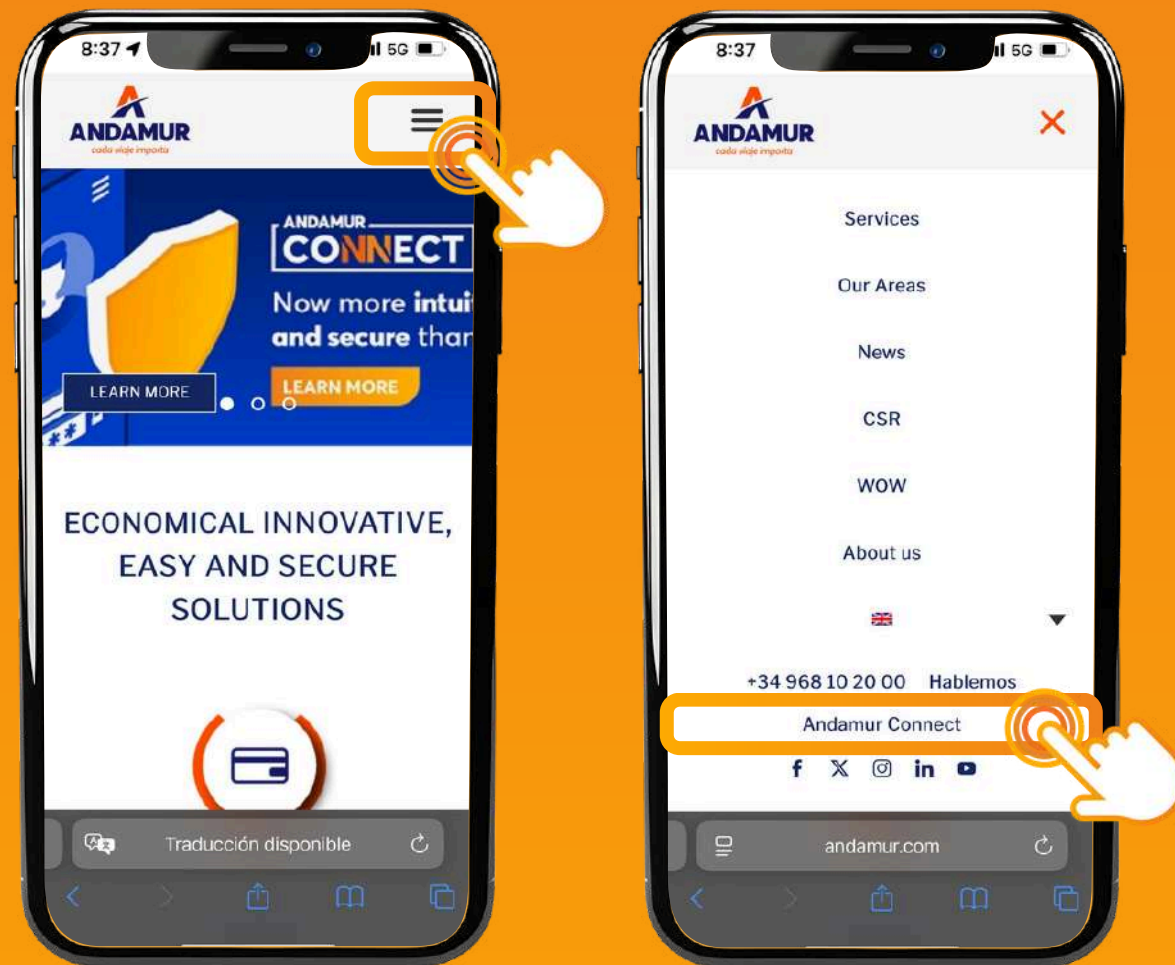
8:37 5G

ANDAMUR
cada viaje importa

ANDAMUR
CONNECT
Now more intuit
and secure thar

LEARN MORE
LEARN MORE

ECONOMICAL INNOVATIVE, EASY AND SECURE SOLUTIONS

Traducción disponible

8:37 5G

ANDAMUR
cada viaje importa

Services

Our Areas

News

CSR

WOW

About us

+34 968 10 20 00 Hablemos

Andamur Connect

andamur.com